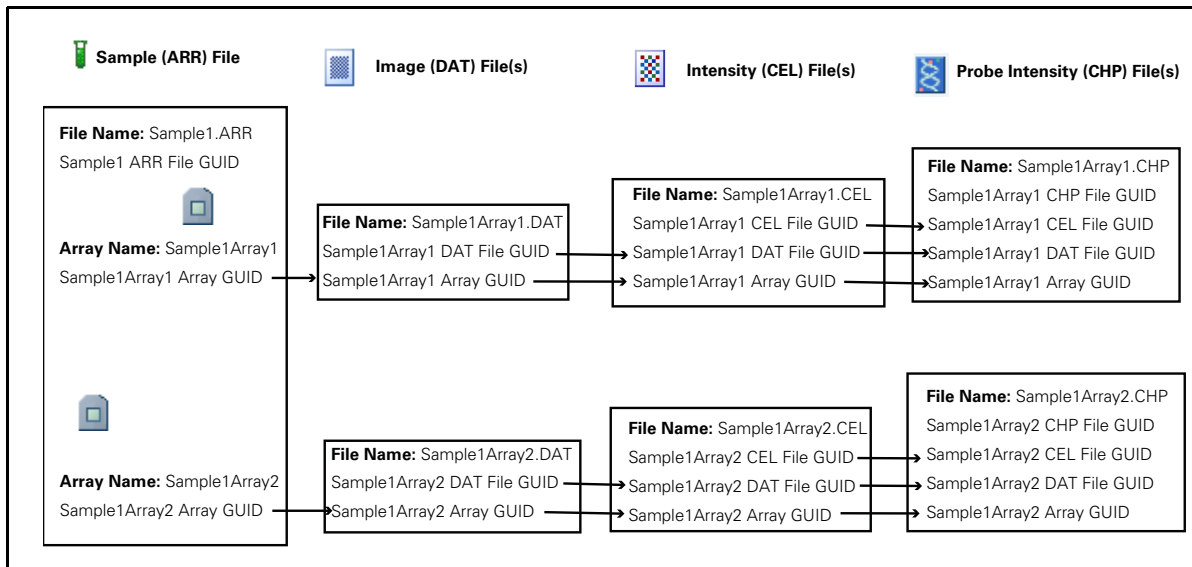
Sample (ARR) File

Image (DAT) File(s)

Intensity (CEL) File(s)

Probe Intensity (CHP) File(s)

**File Name:** Sample1.ARR
Sample1 ARR File GUID

**Array Name:** Sample1Array1
Sample1Array1 Array GUID

**File Name:** Sample1Array1.DAT
Sample1Array1 DAT File GUID
Sample1Array1 Array GUID

**File Name:** Sample1Array1.CEL
Sample1Array1 CEL File GUID
Sample1Array1 DAT File GUID
Sample1Array1 Array GUID

**File Name:** Sample1Array1.CHP
Sample1Array1 CHP File GUID
Sample1Array1 CEL File GUID
Sample1Array1 DAT File GUID
Sample1Array1 Array GUID

**Array Name:** Sample1Array2
Sample1Array2 Array GUID

**File Name:** Sample1Array2.DAT
Sample1Array2 DAT File GUID
Sample1Array2 Array GUID

**File Name:** Sample1Array2.CEL
Sample1Array2 CEL File GUID
Sample1Array2 DAT File GUID
Sample1Array2 Array GUID

**File Name:** Sample1Array2.CHP
Sample1Array2 CHP File GUID
Sample1Array2 CEL File GUID
Sample1Array2 DAT File GUID
Sample1Array2 Array GUID